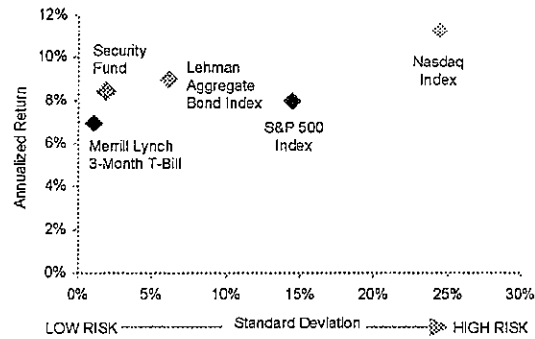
12%
10%
8%
6%
4%
2%
0%

Annualized Return

Security Fund

Lehman Aggregate Bond Index

Nasdaq Index

Merrill Lynch 3-Month T-Bill

S&P 500 Index

0% 5% 10% 15% 20% 25% 30%

LOW RISK Standard Deviation HIGH RISK